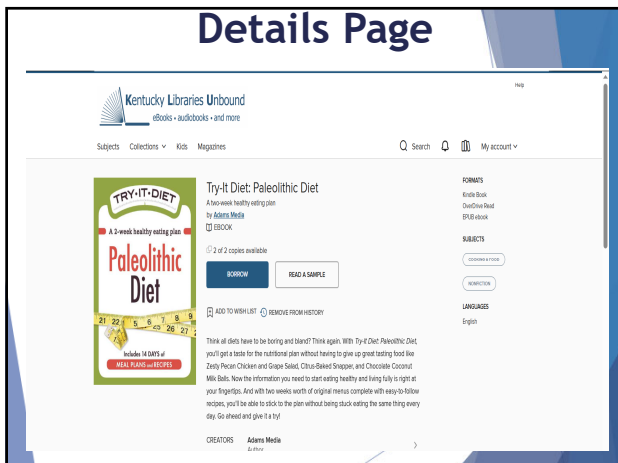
Details Page

Help

Kentucky Libraries Unbound
eBooks • audiobooks • and more

Subjects Collections Kids Magazines

Search My account

TRY-IT-DIET
A 2-week healthy eating plan
Paleolithic Diet
21 22 5 6 7 8 9 25 26 27
Includes 14 DAYS of MEAL PLANS and RECIPES

Try-It Diet: Paleolithic Diet
A two-week healthy eating plan
by Adams Media
EBOOK

2 of 2 copies available

BORROW
READ A SAMPLE

ADD TO WISH LIST REMOVE FROM HISTORY

Think all diets have to be boring and bland? Think again. With Try-It Diet: Paleolithic Diet, you'll get a taste for the nutritional plan without having to give up great tasting food like Zesty Pecan Chicken and Grape Salad, Citrus-Baked Snapper, and Chocolate Coconut Milk Balls. Now the information you need to start eating healthy and living fully is right at your fingertips. And with two weeks worth of original menus complete with easy-to-follow recipes, you'll be able to stick to the plan without being stuck eating the same thing every day. Go ahead and give it a try!

CREATORS Adams Media
Author

FORMATS
Kindle Book
OverDrive Read
EPUB ebook

SUBJECTS
COOKING & FOOD
NONFICTION

LANGUAGES
English